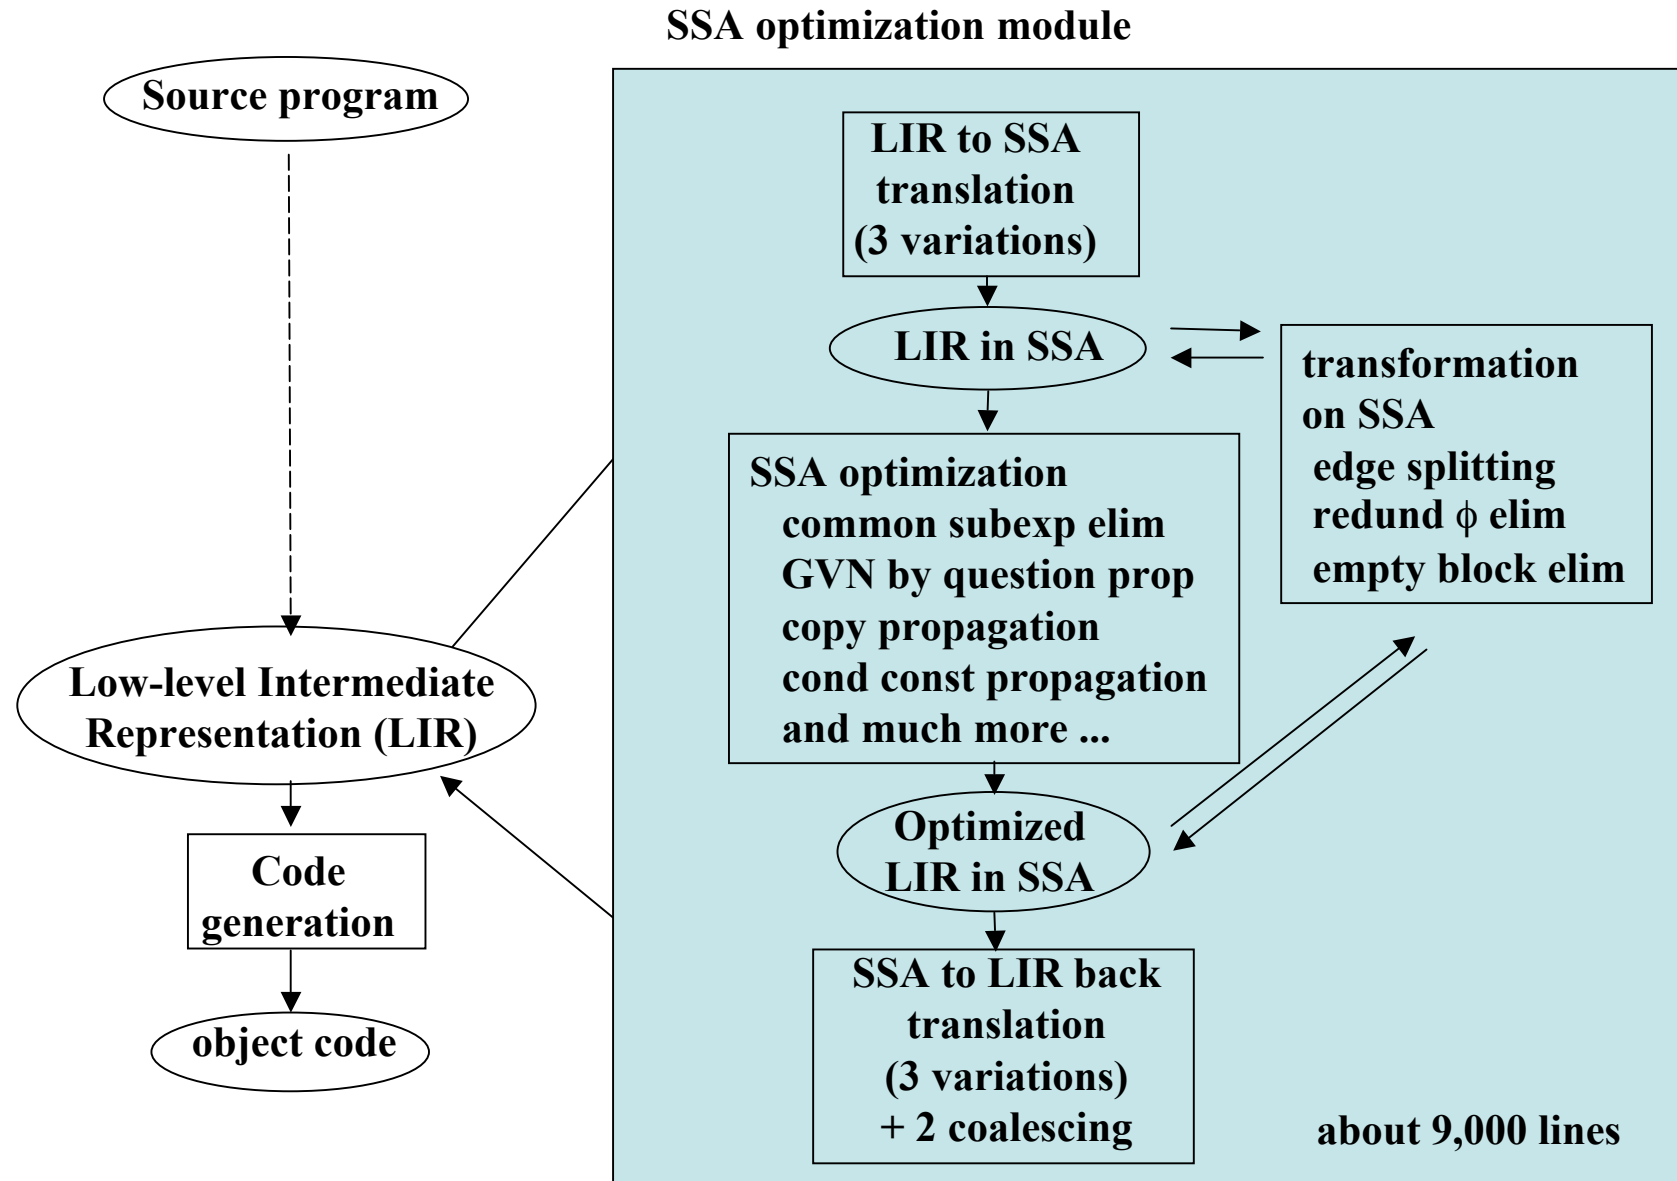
SSA optimization module

Source program

Low-level Intermediate Representation (LIR)

Code generation

object code

LIR to SSA translation (3 variations)

LIR in SSA

transformation on SSA
edge splitting
redund $\phi$ elim
empty block elim

SSA optimization
common subexp elim
GVN by question prop
copy propagation
cond const propagation
and much more ...

Optimized LIR in SSA

SSA to LIR back translation (3 variations) + 2 coalescing

about 9,000 lines